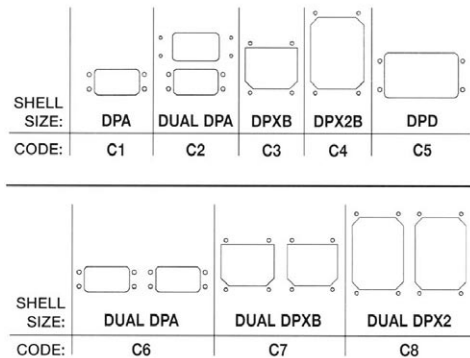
| SHELL SIZE: | DPA | DUAL DPA | DPXB | DPX2B | DPD |
|---|---|---|---|---|---|
| CODE: | C1 | C2 | C3 | C4 | C5 |

| SHELL SIZE: | DUAL DPA | DUAL DPXB | DUAL DPX2 |
|---|---|---|---|
| CODE: | C6 | C7 | C8 |